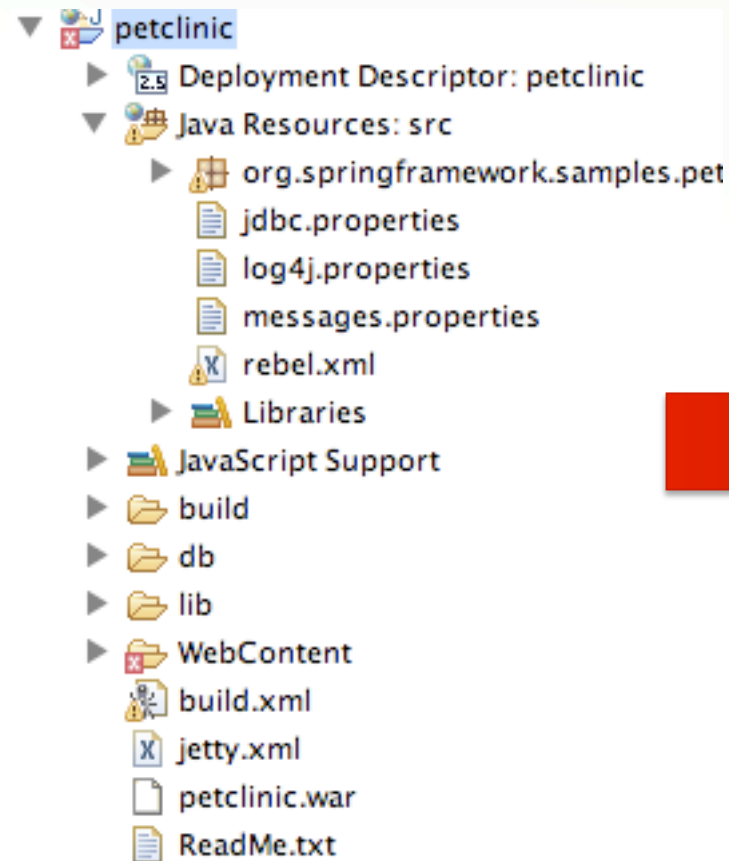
petclinic
Deployment Descriptor: petclinic
Java Resources: src
org.springframework.samples.pet
jdbc.properties
log4j.properties
messages.properties
rebel.xml
Libraries
JavaScript Support
build
db
lib
WebContent
build.xml
jetty.xml
petclinic.war
ReadMe.txt